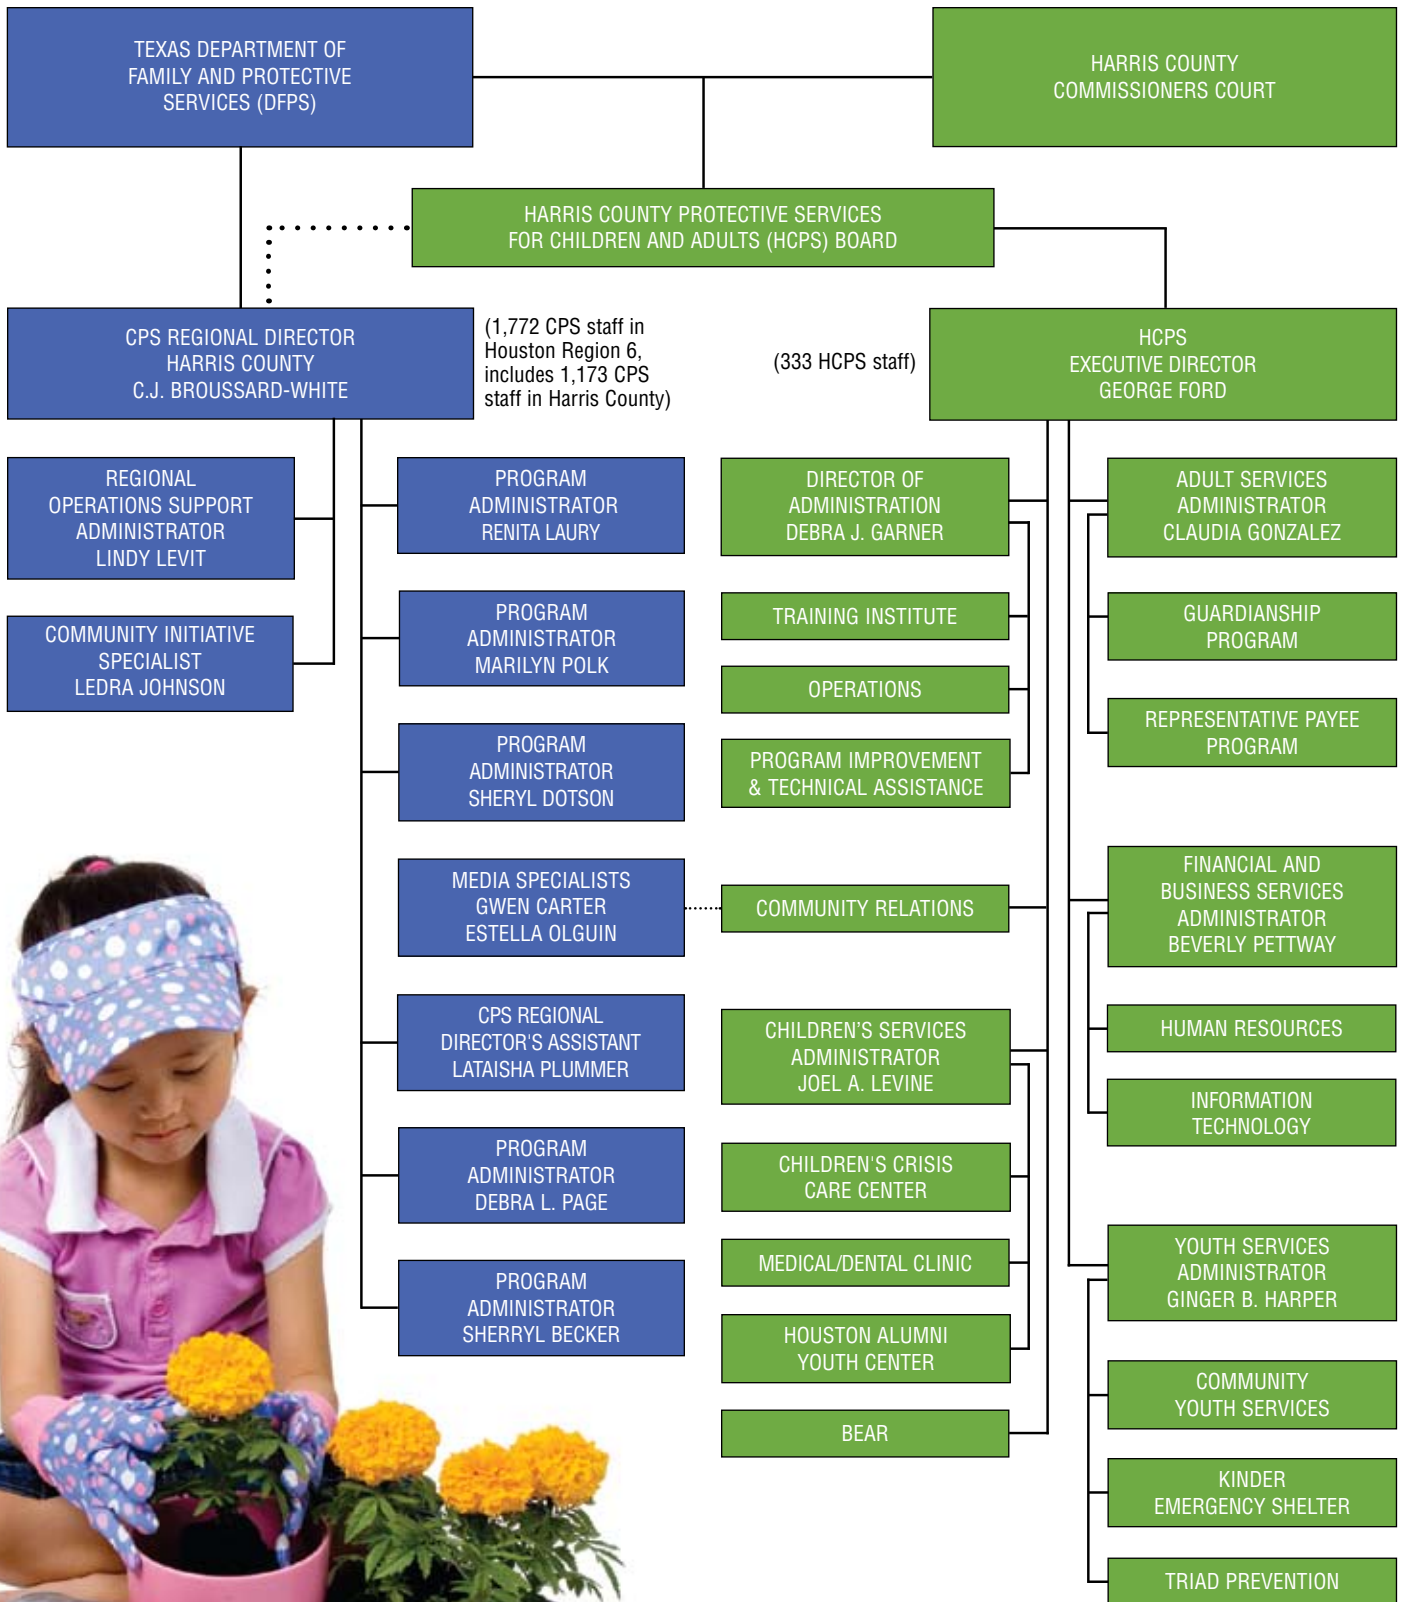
TEXAS DEPARTMENT OF FAMILY AND PROTECTIVE SERVICES (DFPS)

HARRIS COUNTY COMMISSIONERS COURT

HARRIS COUNTY PROTECTIVE SERVICES FOR CHILDREN AND ADULTS (HCPS) BOARD

CPS REGIONAL DIRECTOR HARRIS COUNTY C.J. BROUSSARD-WHITE

(1,772 CPS staff in Houston Region 6, includes 1,173 CPS staff in Harris County)

(333 HCPS staff)

HCPS EXECUTIVE DIRECTOR GEORGE FORD

REGIONAL OPERATIONS SUPPORT ADMINISTRATOR LINDY LEVIT

COMMUNITY INITIATIVE SPECIALIST LEDRA JOHNSON

PROGRAM ADMINISTRATOR RENITA LAURY

PROGRAM ADMINISTRATOR MARILYN POLK

PROGRAM ADMINISTRATOR SHERYL DOTSON

MEDIA SPECIALISTS GWEN CARTER ESTELLA OLGUIN

CPS REGIONAL DIRECTOR'S ASSISTANT LATAISHA PLUMMER

PROGRAM ADMINISTRATOR DEBRA L. PAGE

PROGRAM ADMINISTRATOR SHERRYL BECKER

DIRECTOR OF ADMINISTRATION DEBRA J. GARNER

TRAINING INSTITUTE

OPERATIONS

PROGRAM IMPROVEMENT & TECHNICAL ASSISTANCE

COMMUNITY RELATIONS

CHILDREN'S SERVICES ADMINISTRATOR JOEL A. LEVINE

CHILDREN'S CRISIS CARE CENTER

MEDICAL/DENTAL CLINIC

HOUSTON ALUMNI YOUTH CENTER

BEAR

ADULT SERVICES ADMINISTRATOR CLAUDIA GONZALEZ

GUARDIANSHIP PROGRAM

REPRESENTATIVE PAYEE PROGRAM

FINANCIAL AND BUSINESS SERVICES ADMINISTRATOR BEVERLY PETTWAY

HUMAN RESOURCES

INFORMATION TECHNOLOGY

YOUTH SERVICES ADMINISTRATOR GINGER B. HARPER

COMMUNITY YOUTH SERVICES

KINDER EMERGENCY SHELTER

TRIAD PREVENTION